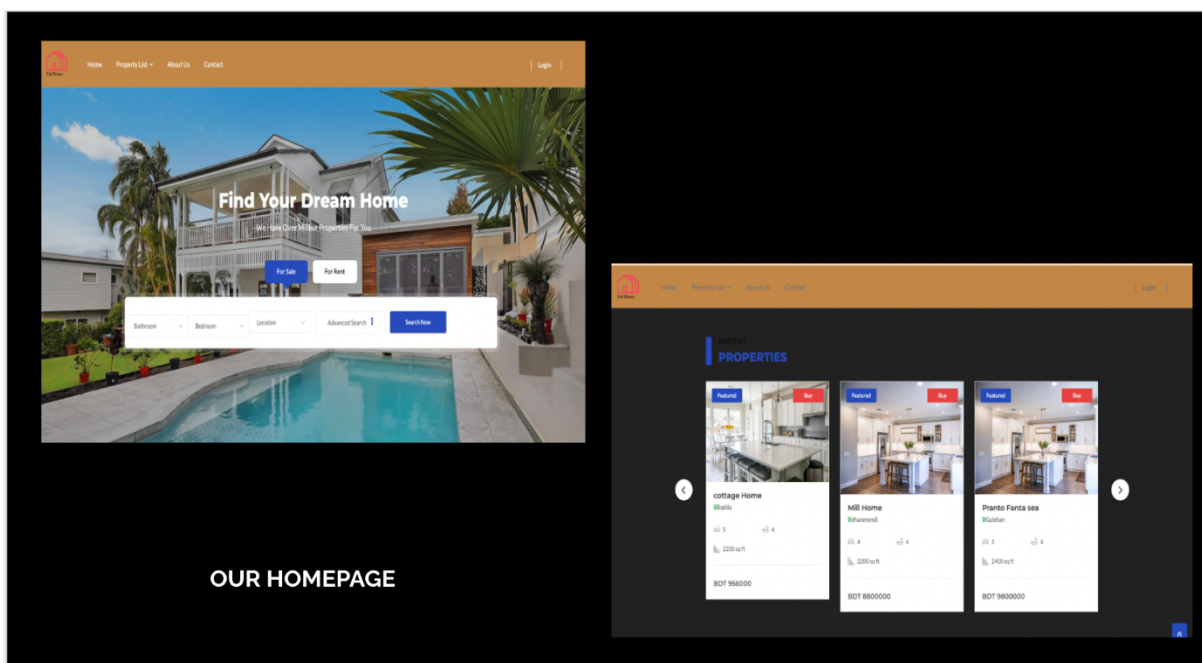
Home Property List About Us Contact Login

Find Your Dream Home

We Have Over Million Properties For You

For Sale For Rent

Bathroom Bedroom Location Advanced Search Search Now

Home Property List About Us Contact Login

RECENT
PROPERTIES

Featured Buy
cottage Home
Badda
5 4
2200 sq ft
BDT 956000

Featured Buy
Mill Home
dhanmondi
4 4
2200 sq ft
BDT 8800000

Featured Buy
Pranto Fanta sea
Gulshan
5 4
2400 sq ft
BDT 9800000

OUR HOMEPAGE